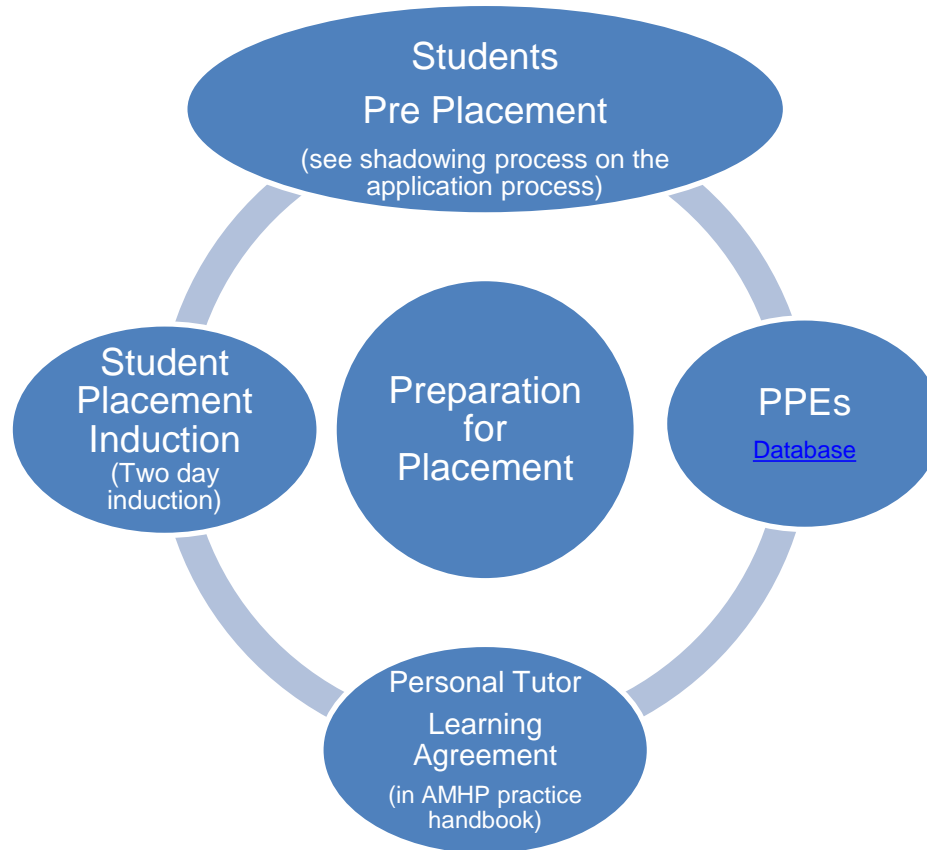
Students
Pre Placement
(see shadowing process on the application process)

PPEs
Database

Personal Tutor
Learning Agreement
(in AMHP practice handbook)

Student Placement Induction
(Two day induction)

Preparation for Placement